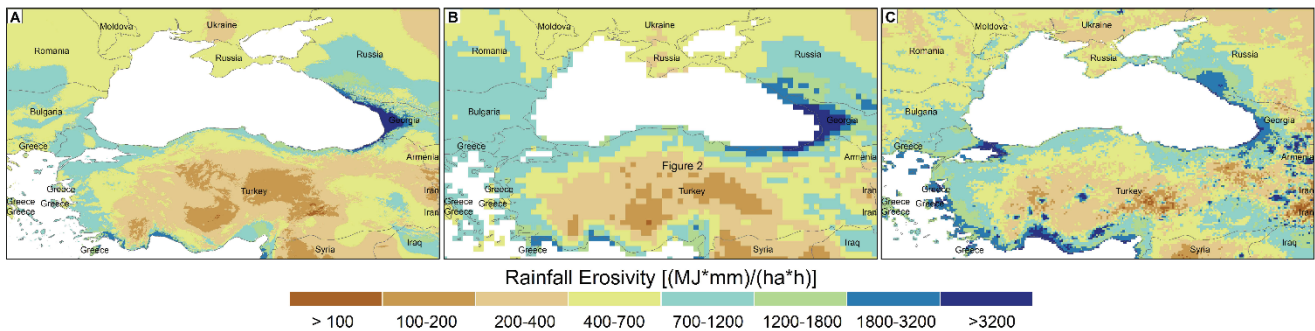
A
Moldova
Ukraine
Romania
Russia
Russia
Bulgaria
Georgia
Greece
Armenia
Greece
Turkey
Iran
Greece
Greece
Iran
Syria
Iraq
Greece

B
Moldova
Ukraine
Romania
Russia
Russia
Bulgaria
Georgia
Greece
Armenia
Figure 2
Greece
Turkey
Iran
Greece
Greece
Greece
Iran
Syria
Iraq
Greece

C
Moldova
Ukraine
Romania
Russia
Russia
Bulgaria
Georgia
Greece
Armenia
Greece
Turkey
Iran
Greece
Greece
Greece
Iran
Syria
Iraq
Greece

Rainfall Erosivity [(MJ*mm)/(ha*h)]

> 100 | 100-200 | 200-400 | 400-700 | 700-1200 | 1200-1800 | 1800-3200 | >3200